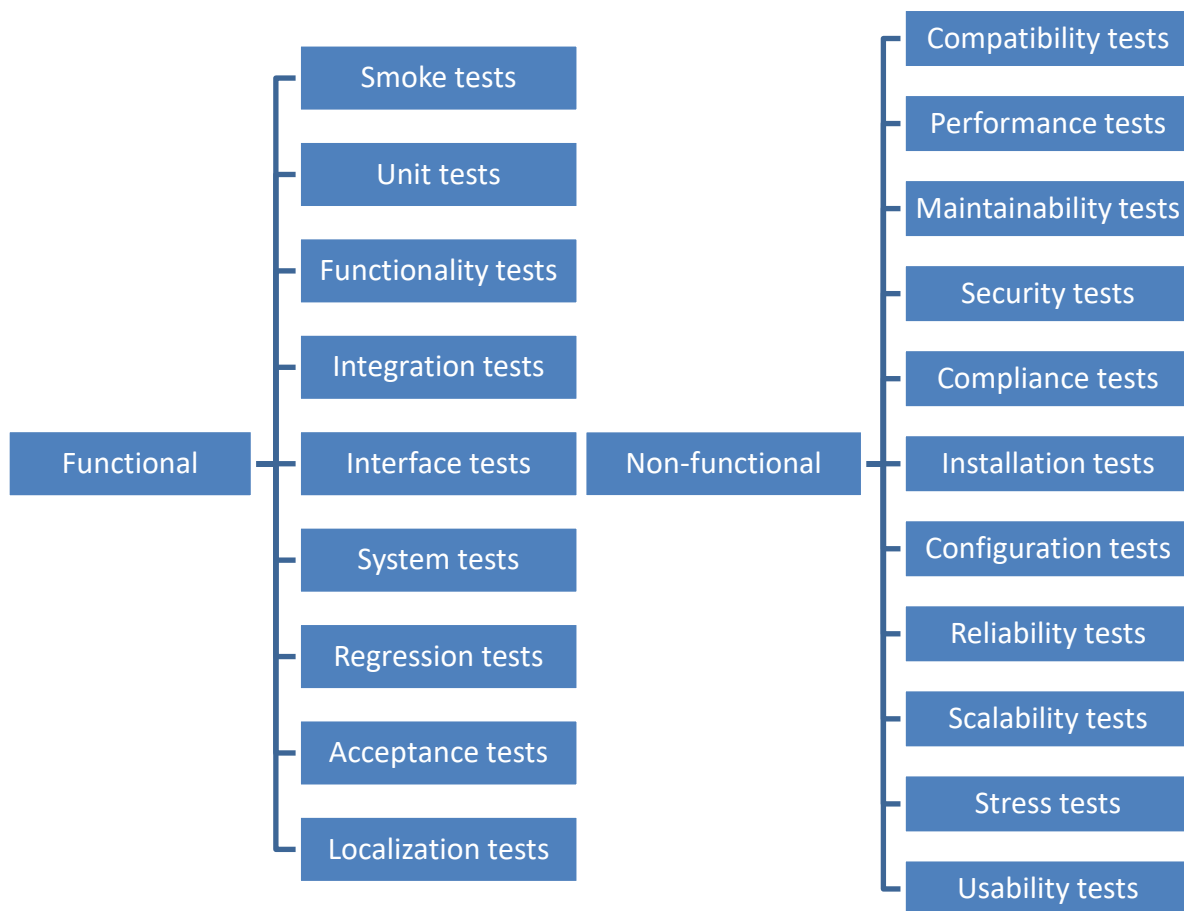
Functional

Smoke tests

Unit tests

Functionality tests

Integration tests

Interface tests

System tests

Regression tests

Acceptance tests

Localization tests

Non-functional

Compatibility tests

Performance tests

Maintainability tests

Security tests

Compliance tests

Installation tests

Configuration tests

Reliability tests

Scalability tests

Stress tests

Usability tests